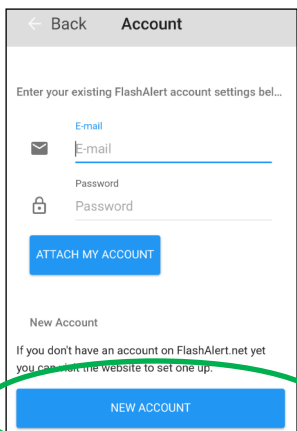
← Back Account

Enter your existing FlashAlert account settings bel...

E-mail
E-mail

Password
Password

ATTACH MY ACCOUNT

New Account

If you don't have an account on FlashAlert.net yet you can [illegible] the website to set one up.

NEW ACCOUNT